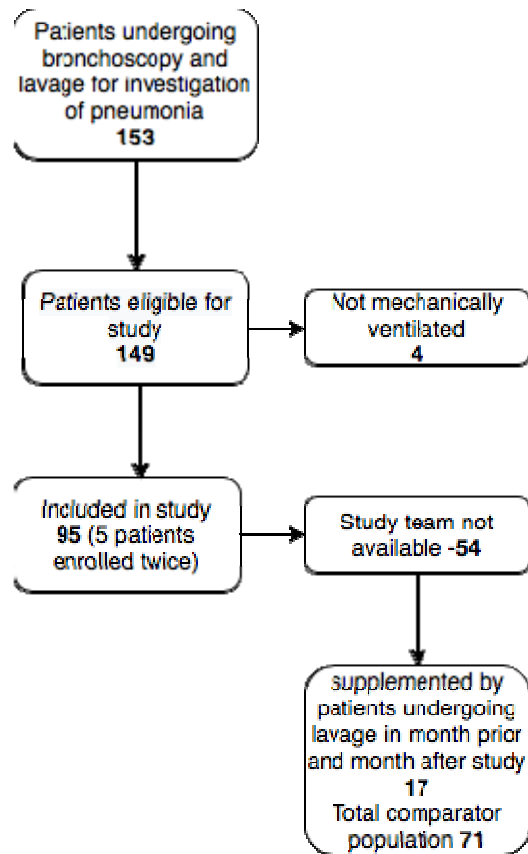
Patients undergoing bronchoscopy and lavage for investigation of pneumonia
153

Patients eligible for study
149

Not mechanically ventilated
4

Included in study
95 (5 patients enrolled twice)

Study team not available -54

supplemented by patients undergoing lavage in month prior and month after study
17
Total comparator population 71